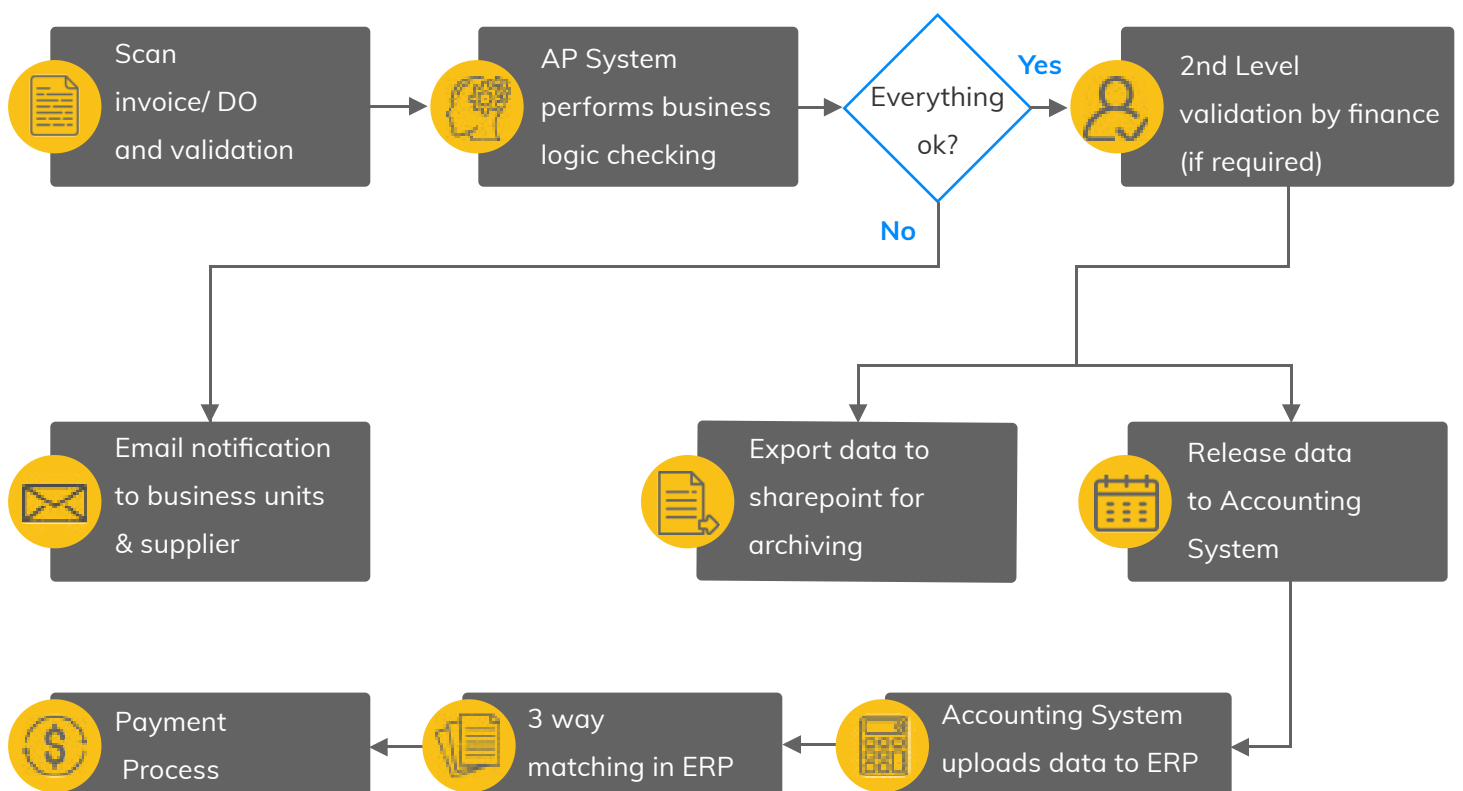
Scan invoice/ DO and validation

AP System performs business logic checking

Everything ok?

Yes

2nd Level validation by finance (if required)

No

Email notification to business units & supplier

Export data to sharepoint for archiving

Release data to Accounting System

Payment Process

3 way matching in ERP

Accounting System uploads data to ERP